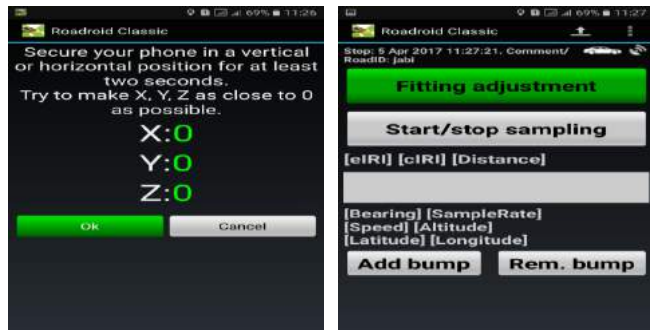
69% 11:26

Roadroid Classic

Secure your phone in a vertical or horizontal position for at least two seconds. Try to make X, Y, Z as close to 0 as possible.

X:0

Y:0

Z:0

Ok

Cancel

69% 11:27

Roadroid Classic

Step: 5 Apr 2017 11:27:21. Comment/ RoadID: jabi

Fitting adjustment

Start/stop sampling

[eIRI] [cIRI] [Distance]

[Bearing] [SampleRate]
[Speed] [Altitude]
[Latitude] [Longitude]

Add bump

Rem. bump